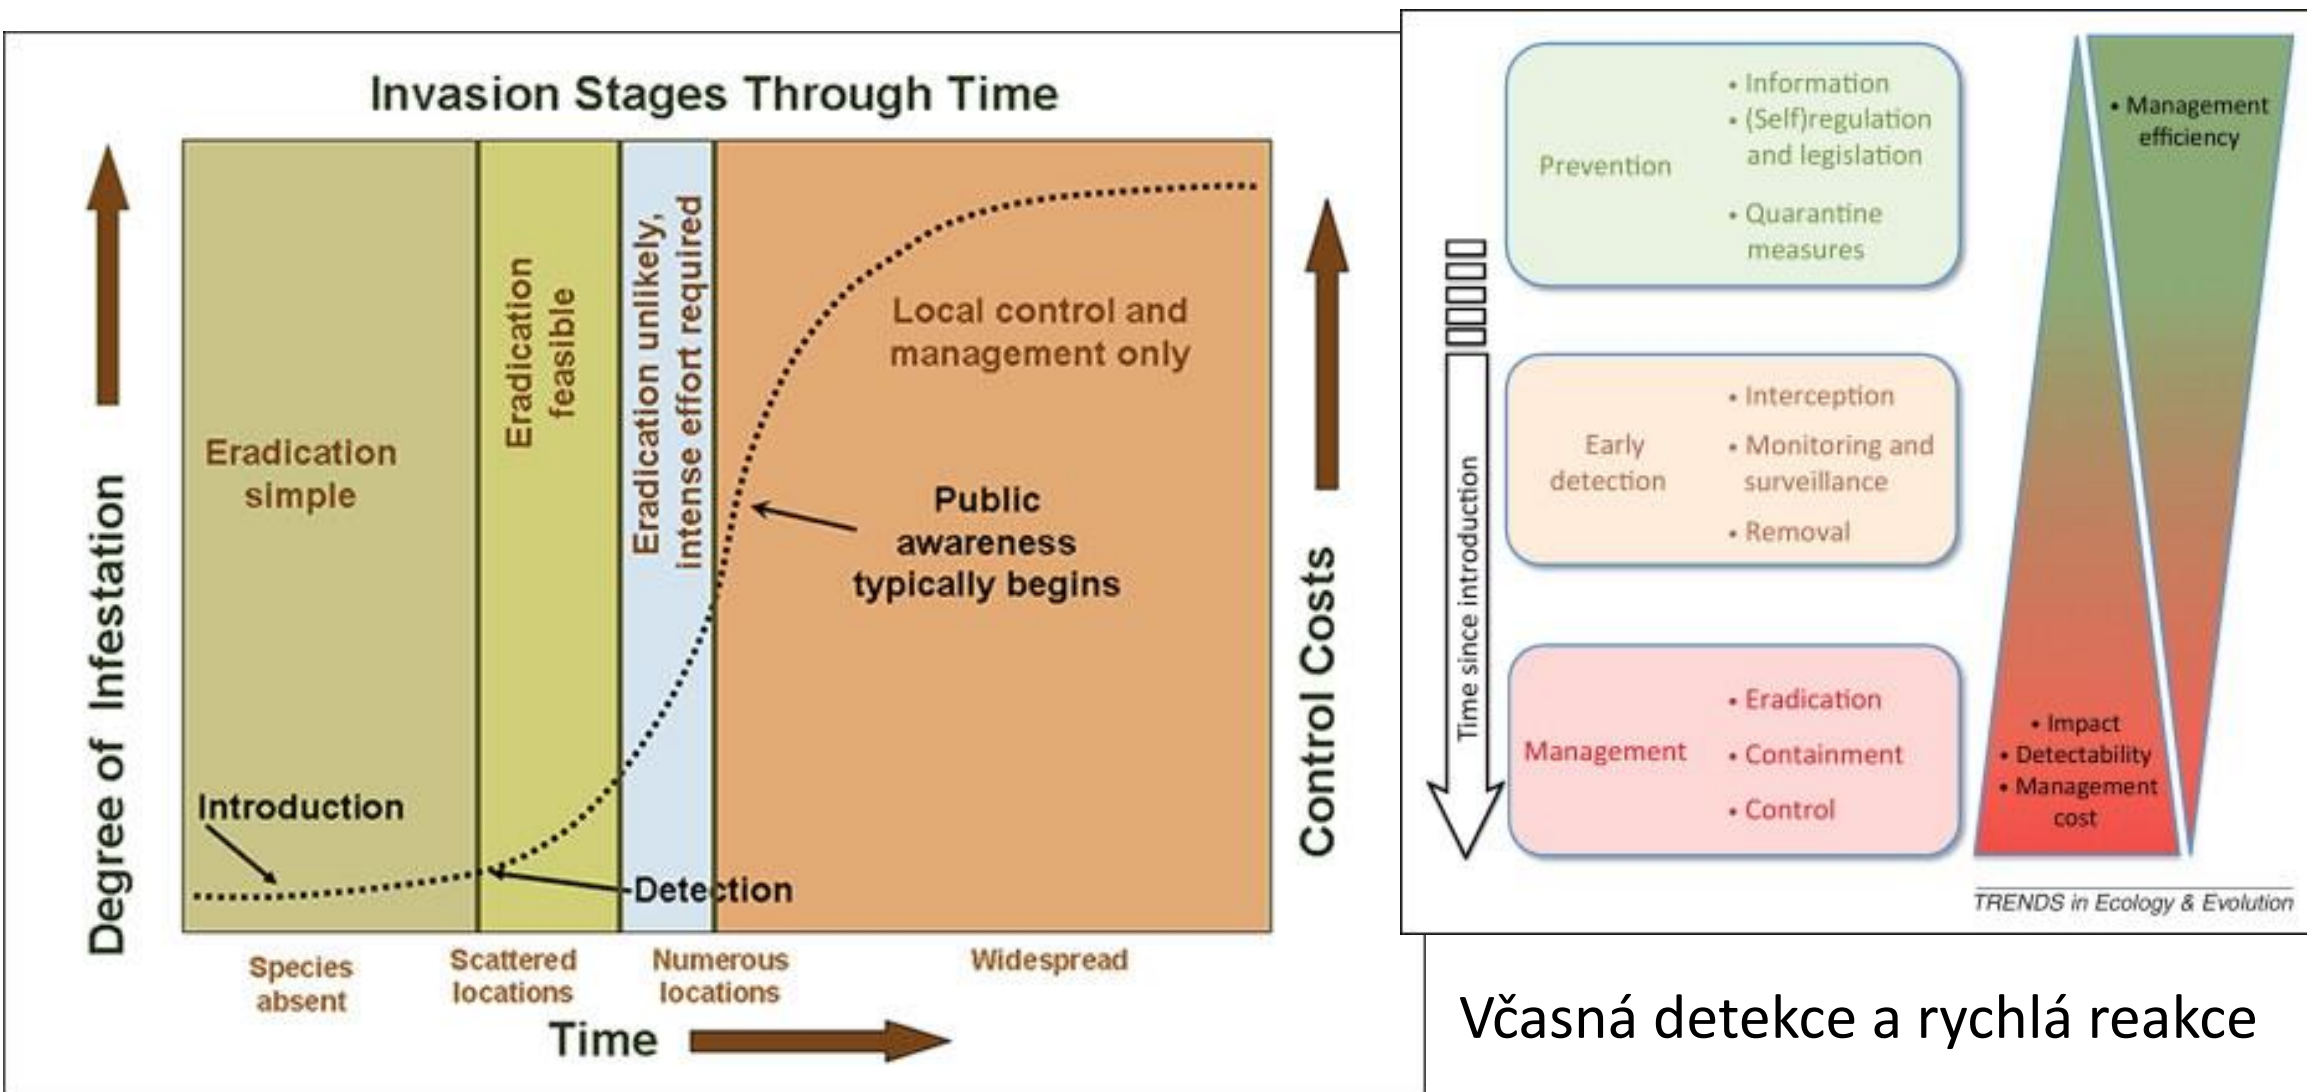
Invasion Stages Through Time

Degree of Infestation

Eradication simple

Eradication feasible

Eradication unlikely, intense effort required

Local control and management only

Public awareness typically begins

Introduction

Detection

Control Costs

Species absent

Scattered locations

Numerous locations

Widespread

Time

Prevention

• Information
• (Self)regulation and legislation
• Quarantine measures

Early detection

• Interception
• Monitoring and surveillance
• Removal

Management

• Eradication
• Containment
• Control

Time since introduction

• Management efficiency

• Impact
• Detectability
• Management cost

TRENDS in Ecology & Evolution

Včasná detekce a rychlá reakce